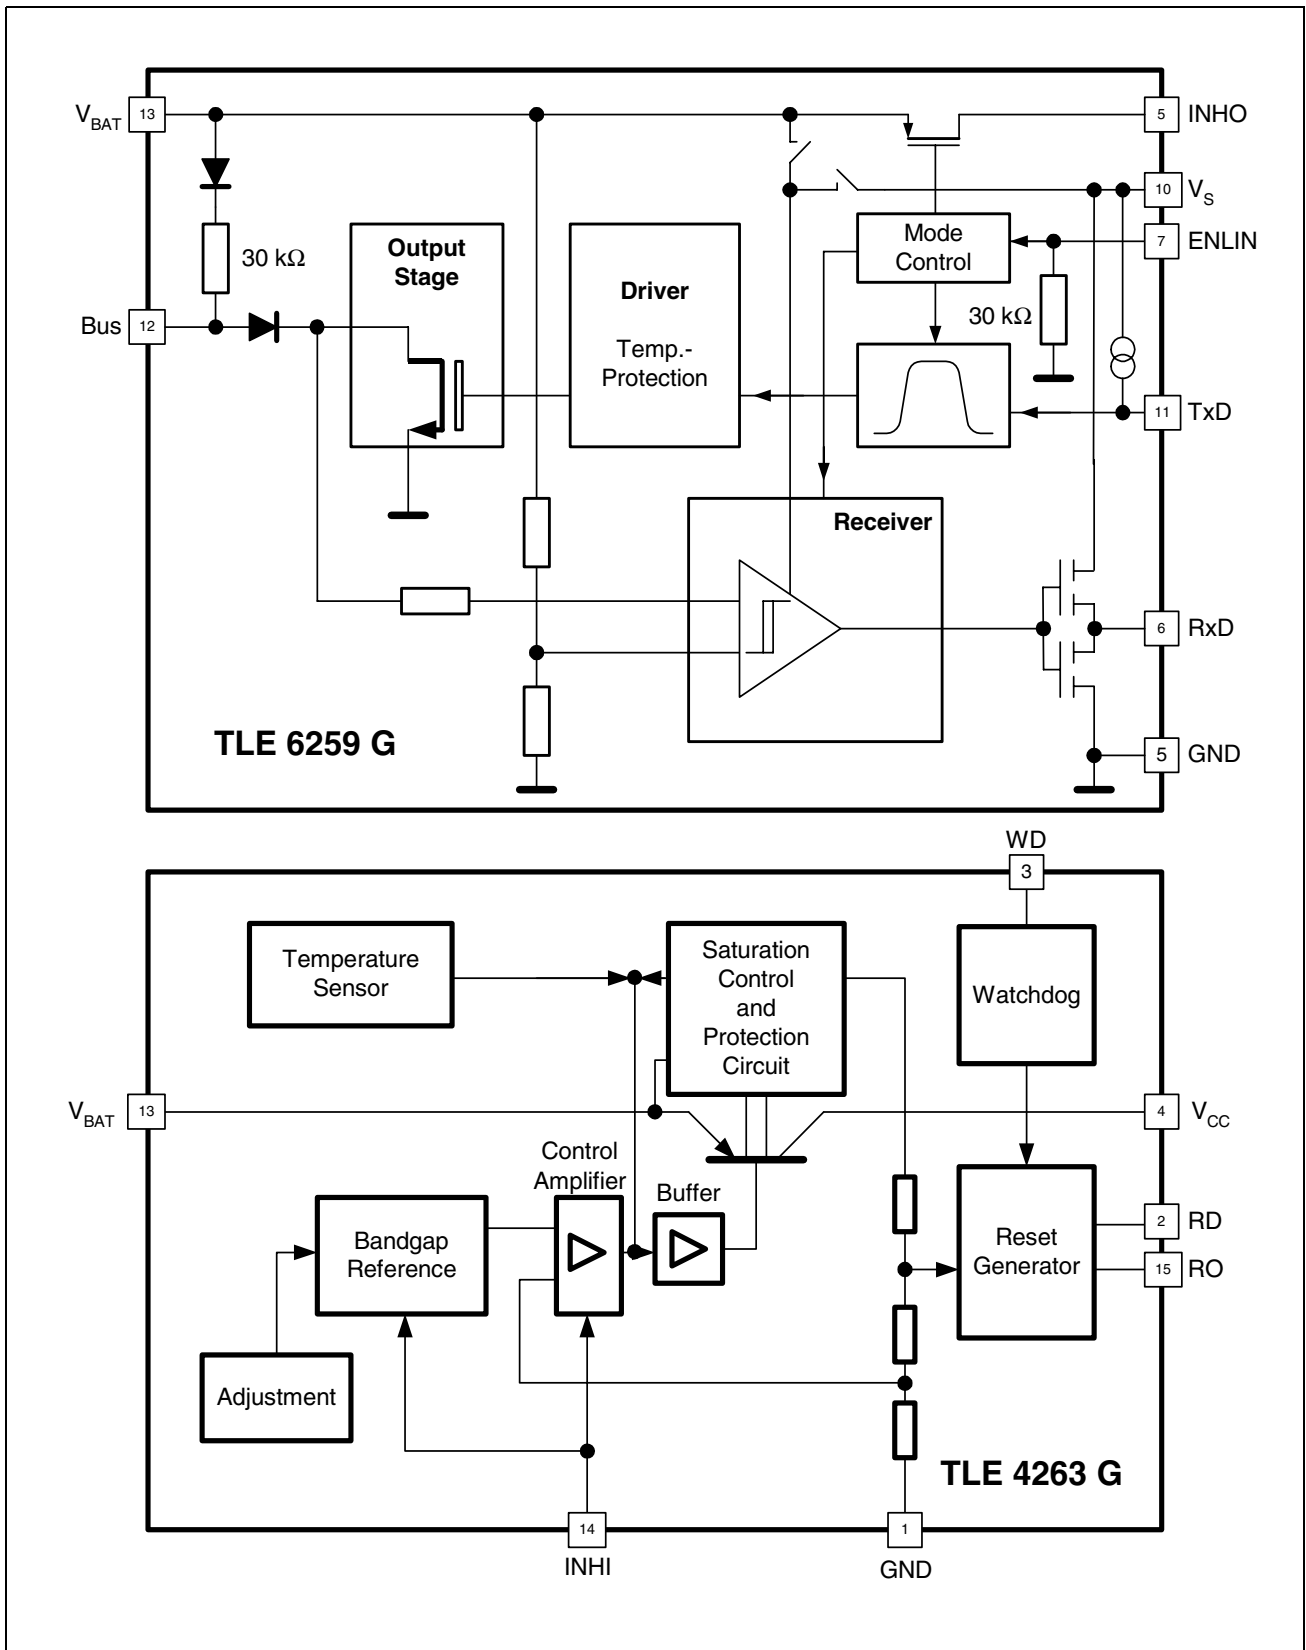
$V_{BAT}$ 13
5 INHO
10 $V_S$
7 ENLIN
30 kΩ
Output Stage
Driver
Temp.-Protection
Mode Control
30 kΩ
Bus 12
11 TxD
Receiver
6 RxD
TLE 6259 G
5 GND
WD
3
Temperature Sensor
Saturation Control and Protection Circuit
Watchdog
$V_{BAT}$ 13
4 $V_{CC}$
Control Amplifier
Buffer
Bandgap Reference
Reset Generator
2 RD
15 RO
Adjustment
TLE 4263 G
14
INHI
1
GND